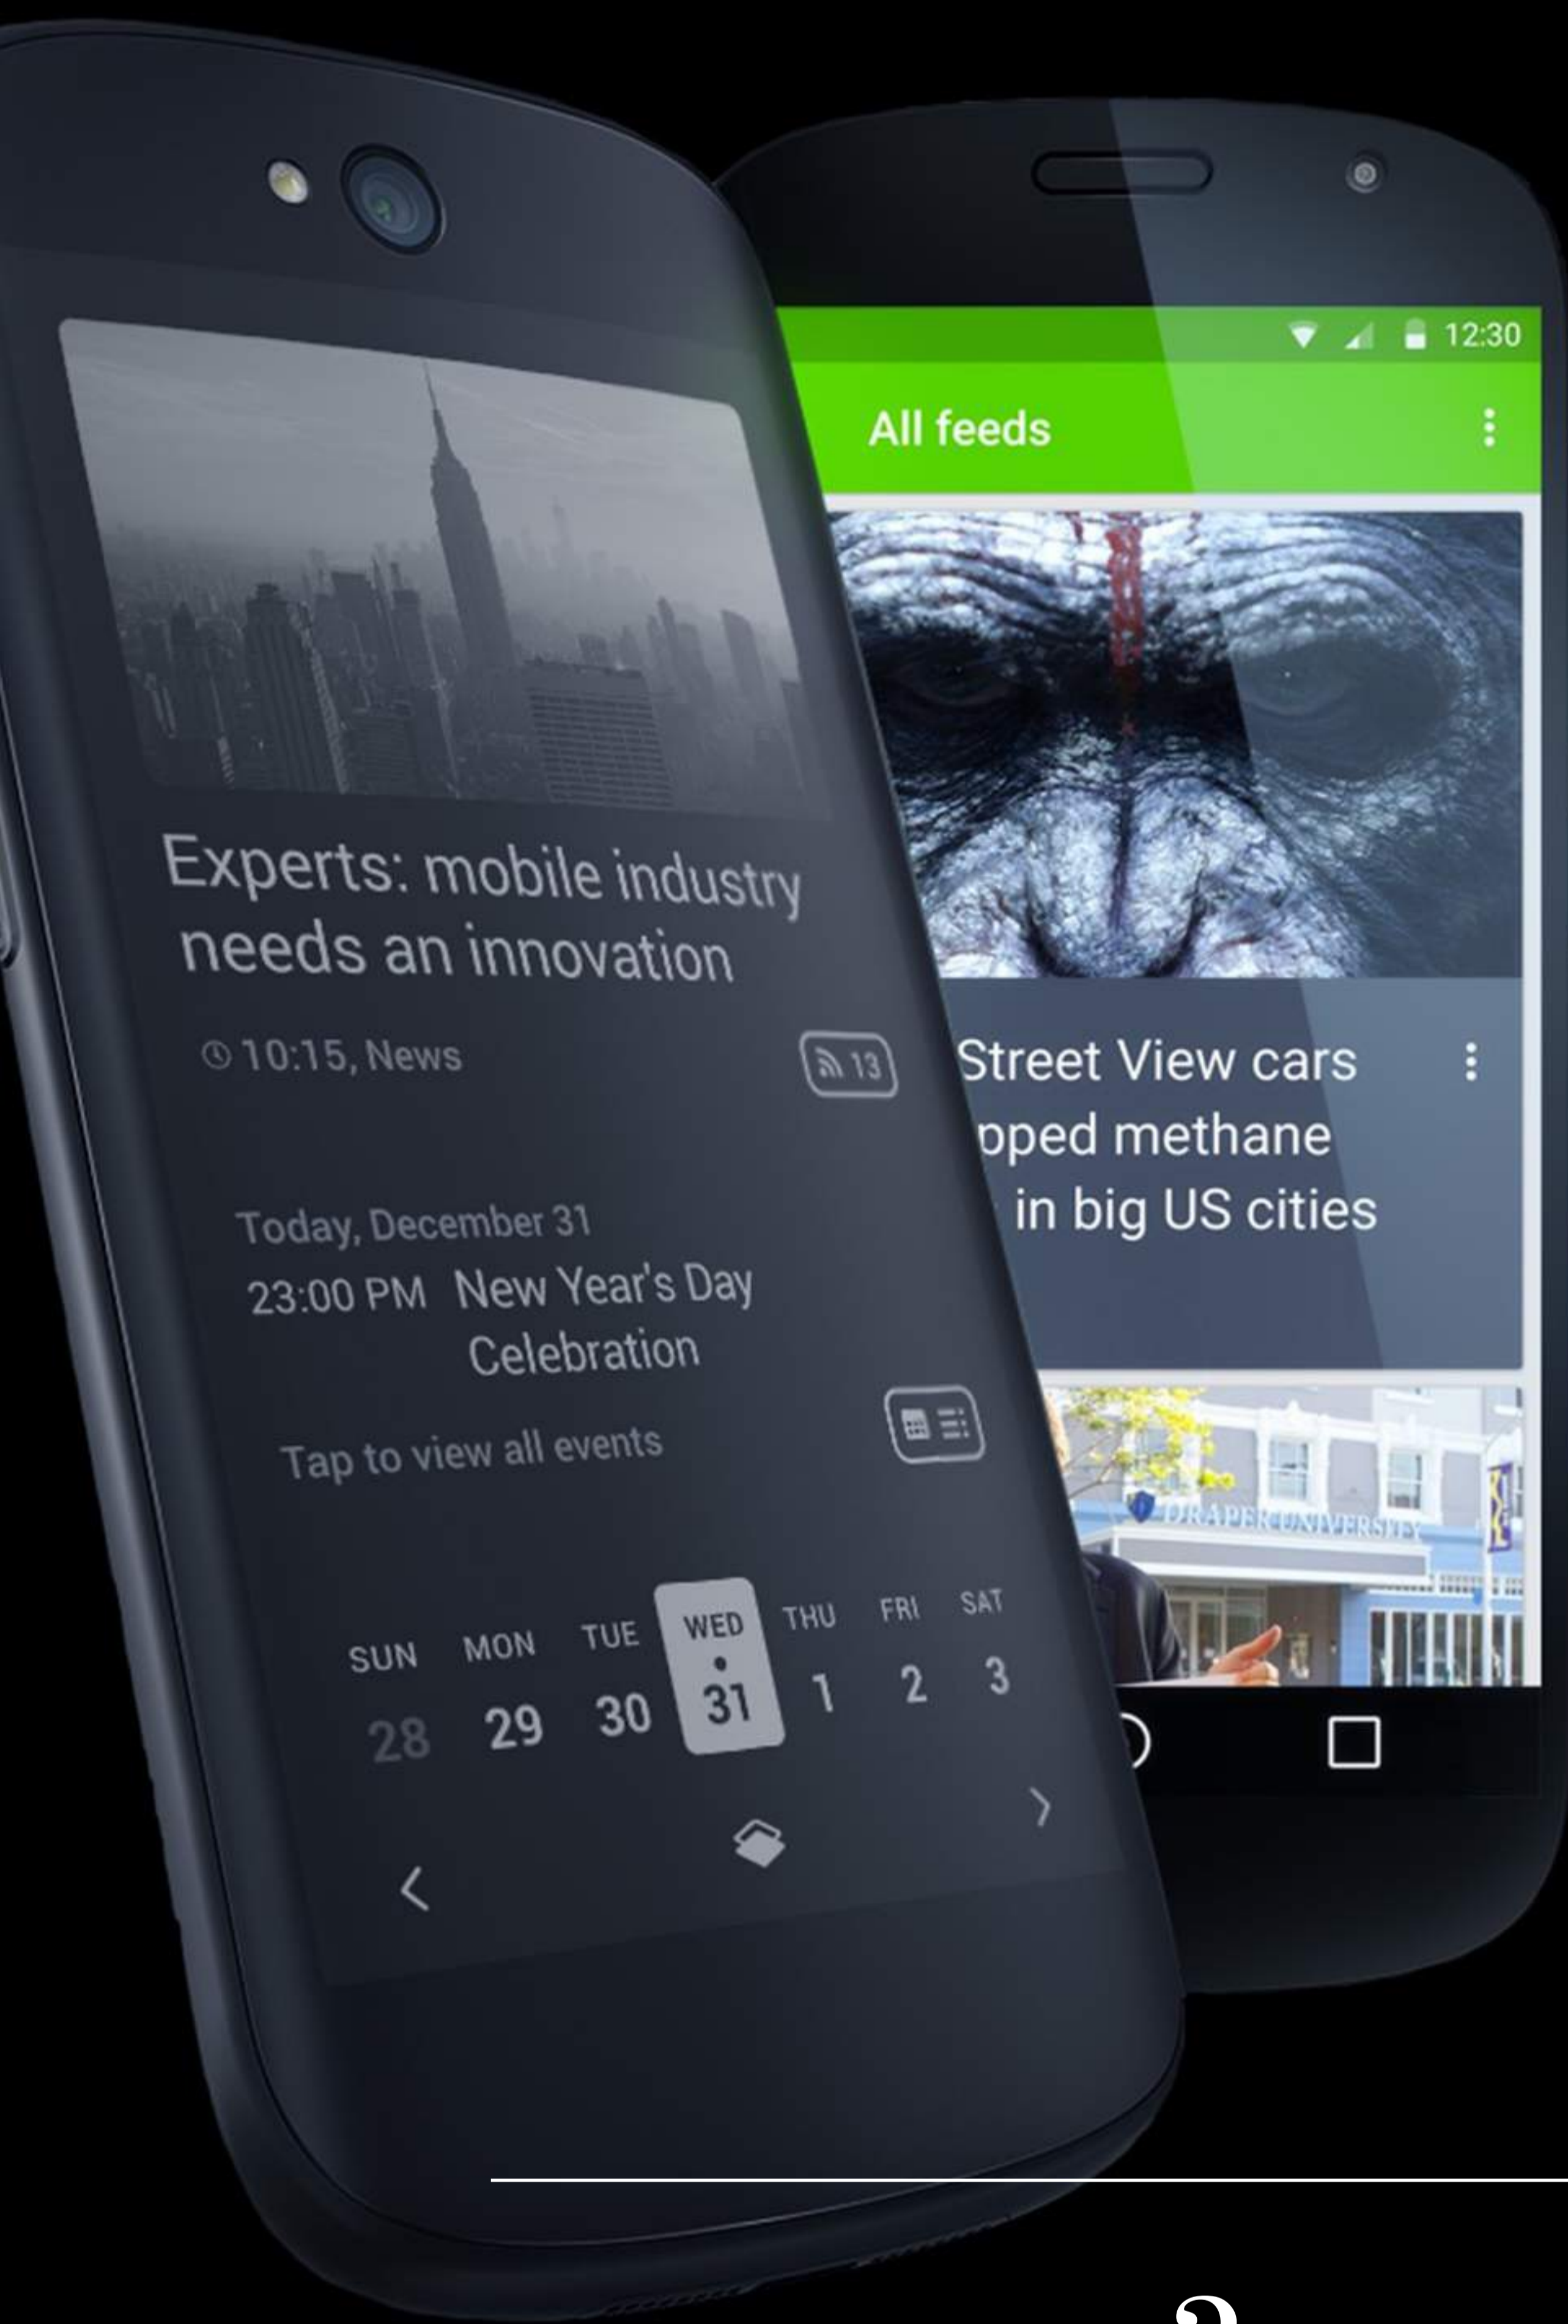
Experts: mobile industry needs an innovation

10:15, News

13

Today, December 31
23:00 PM New Year's Day Celebration

Tap to view all events

SUN 28 MON 29 TUE 30 WED 31 THU 1 FRI 2 SAT 3

12:30

All feeds

Street View cars
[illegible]pped methane
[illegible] in big US cities

DRAPER UNIVERSITY